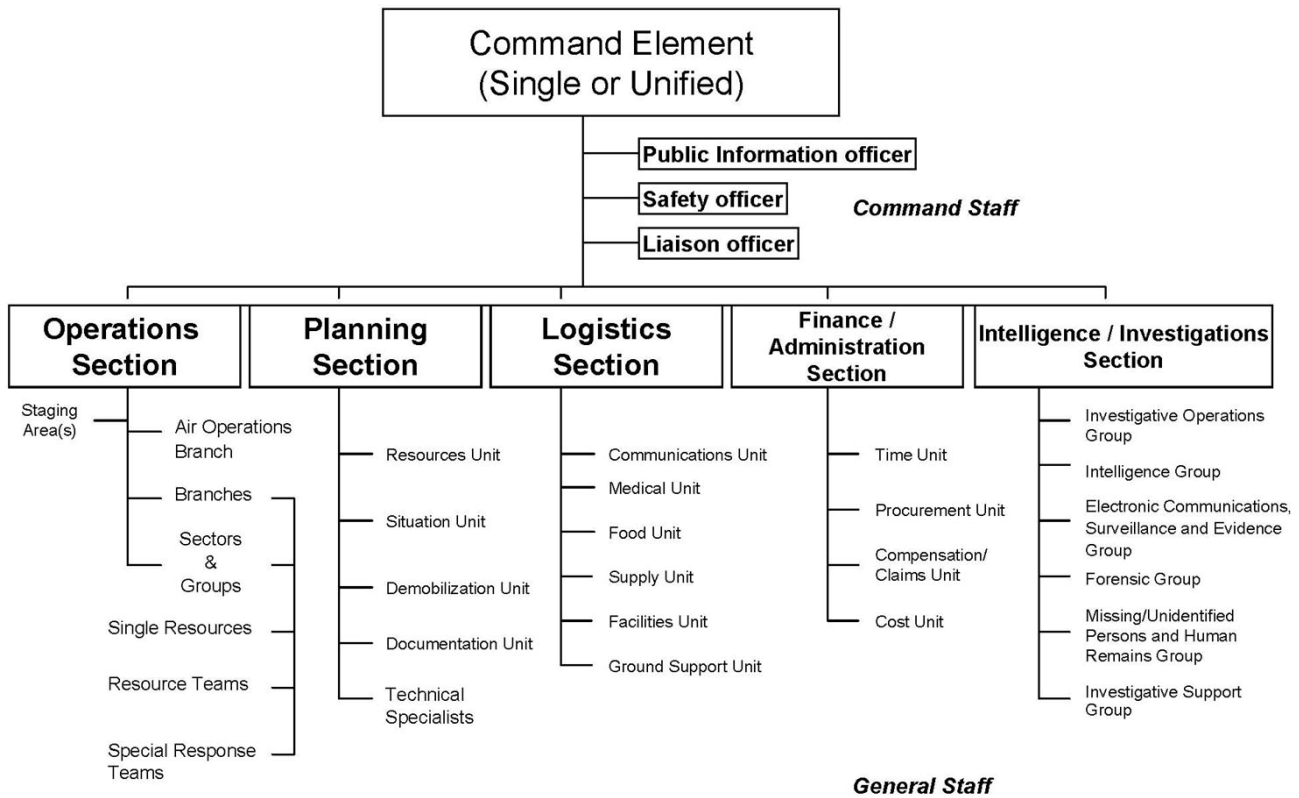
Command Element
(Single or Unified)

Public Information officer
Safety officer
Liaison officer

Command Staff

Operations Section

Staging Area(s)
Air Operations Branch
Branches
Sectors & Groups
Single Resources
Resource Teams
Special Response Teams

Planning Section

Resources Unit
Situation Unit
Demobilization Unit
Documentation Unit
Technical Specialists

Logistics Section

Communications Unit
Medical Unit
Food Unit
Supply Unit
Facilities Unit
Ground Support Unit

Finance / Administration Section

Time Unit
Procurement Unit
Compensation/ Claims Unit
Cost Unit

Intelligence / Investigations Section

Investigative Operations Group
Intelligence Group
Electronic Communications, Surveillance and Evidence Group
Forensic Group
Missing/Unidentified Persons and Human Remains Group
Investigative Support Group

General Staff